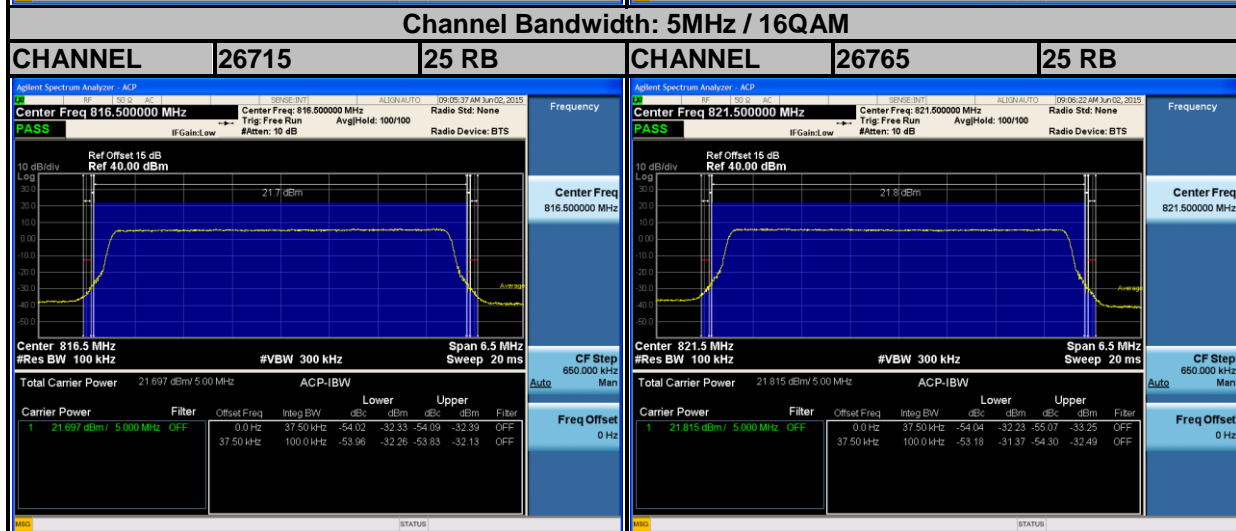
Channel Bandwidth: 5MHz / 16QAM

| CHANNEL | 26715 | 25 RB | CHANNEL | 26765 | 25 RB |
|---|---|---|---|---|---|

Agilent Spectrum Analyzer - ACP
RF 50 Ω AC SENSE:INT ALIGN AUTO 09:05:37 AM Jun 02, 2015
Center Freq 816.500000 MHz
Center Freq: 816.500000 MHz
Trig: Free Run Avg|Hold: 100/100
#Atten: 10 dB
IFGain:Low
Radio Std: None
Radio Device: BTS
PASS
Frequency
Ref Offset 15 dB
10 dB/div Ref 40.00 dBm
Log
30.0
20.0
10.0
0.00
-10.0
-20.0
-30.0
-40.0
-50.0
21.7 dBm
Average
Center Freq
816.500000 MHz
Center 816.5 MHz
#Res BW 100 kHz
#VBW 300 kHz
Span 6.5 MHz
Sweep 20 ms
CF Step
650.000 kHz
Auto Man
Total Carrier Power 21.697 dBm/ 5.00 MHz
ACP-IBW
Carrier Power Filter
1 21.697 dBm / 5.000 MHz OFF

| Offset Freq | Integ BW | Lower dBc | Lower dBm | Upper dBc | Upper dBm | Filter |
|---|---|---|---|---|---|---|
| 0.0 Hz | 37.50 kHz | -54.02 | -32.33 | -54.09 | -32.39 | OFF |
| 37.50 kHz | 100.0 kHz | -53.96 | -32.26 | -53.83 | -32.13 | OFF |

Freq Offset
0 Hz
MSG STATUS

Agilent Spectrum Analyzer - ACP
RF 50 Ω AC SENSE:INT ALIGN AUTO 09:06:22 AM Jun 02, 2015
Center Freq 821.500000 MHz
Center Freq: 821.500000 MHz
Trig: Free Run Avg|Hold: 100/100
#Atten: 10 dB
IFGain:Low
Radio Std: None
Radio Device: BTS
PASS
Frequency
Ref Offset 15 dB
10 dB/div Ref 40.00 dBm
Log
30.0
20.0
10.0
0.00
-10.0
-20.0
-30.0
-40.0
-50.0
21.8 dBm
Average
Center Freq
821.500000 MHz
Center 821.5 MHz
#Res BW 100 kHz
#VBW 300 kHz
Span 6.5 MHz
Sweep 20 ms
CF Step
650.000 kHz
Auto Man
Total Carrier Power 21.815 dBm/ 5.00 MHz
ACP-IBW
Carrier Power Filter
1 21.815 dBm / 5.000 MHz OFF

| Offset Freq | Integ BW | Lower dBc | Lower dBm | Upper dBc | Upper dBm | Filter |
|---|---|---|---|---|---|---|
| 0.0 Hz | 37.50 kHz | -54.04 | -32.23 | -55.07 | -33.25 | OFF |
| 37.50 kHz | 100.0 kHz | -53.18 | -31.37 | -54.30 | -32.49 | OFF |

Freq Offset
0 Hz
MSG STATUS